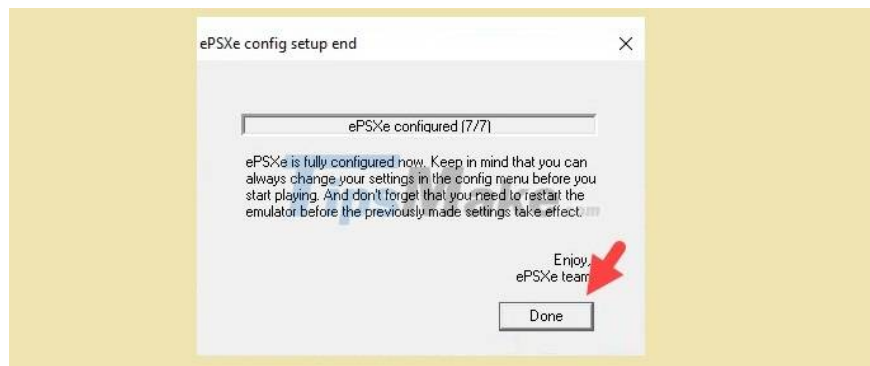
ePSXe config setup end

ePSXe configured (7/7)

ePSXe is fully configured now. Keep in mind that you can always change your settings in the config menu before you start playing. And don't forget that you need to restart the emulator before the previously made settings take effect.

Enjoy,
ePSXe team

Done